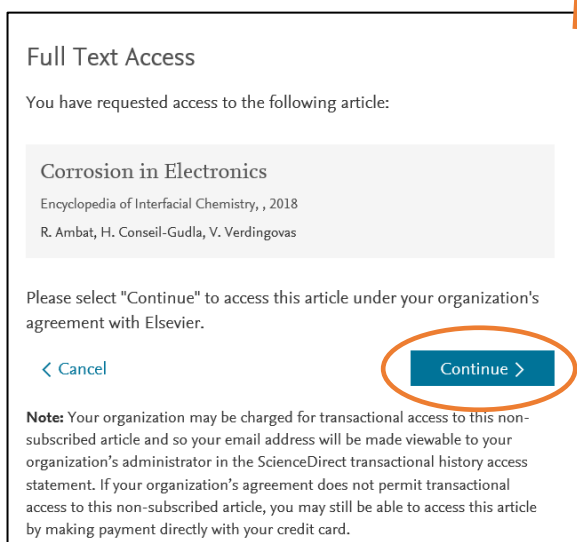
Full Text Access

You have requested access to the following article:

Corrosion in Electronics

Encyclopedia of Interfacial Chemistry, , 2018

R. Ambat, H. Conseil-Gudla, V. Verdingovas

Please select "Continue" to access this article under your organization's agreement with Elsevier.

< Cancel

Continue >

Note: Your organization may be charged for transactional access to this non-subscribed article and so your email address will be made viewable to your organization's administrator in the ScienceDirect transactional history access statement. If your organization's agreement does not permit transactional access to this non-subscribed article, you may still be able to access this article by making payment directly with your credit card.